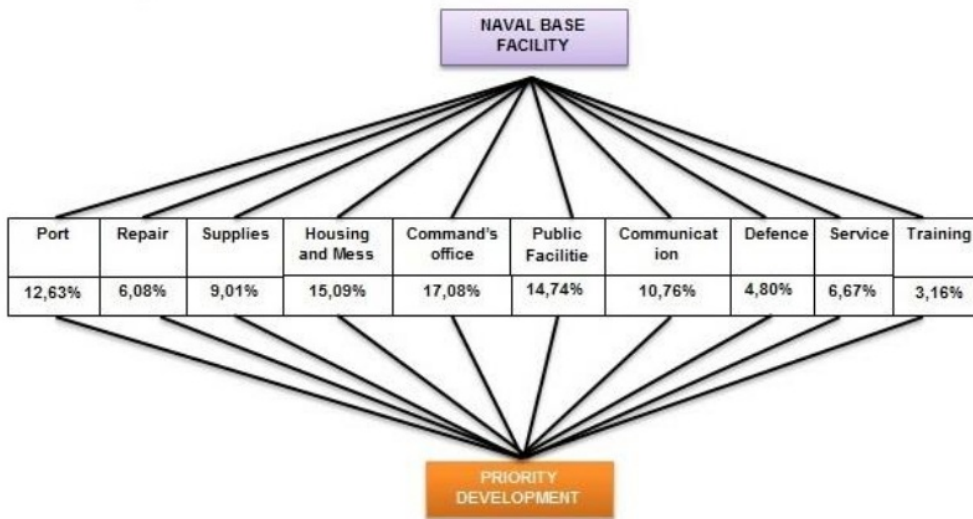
NAVAL BASE FACILITY

| Port | Repair | Supplies | Housing and Mess | Command's office | Public Facilitie | Communicat ion | Defence | Service | Training |
|---|---|---|---|---|---|---|---|---|---|
| 12,63% | 6,08% | 9,01% | 15,09% | 17,08% | 14,74% | 10,76% | 4,80% | 6,67% | 3,16% |

PRIORITY DEVELOPMENT